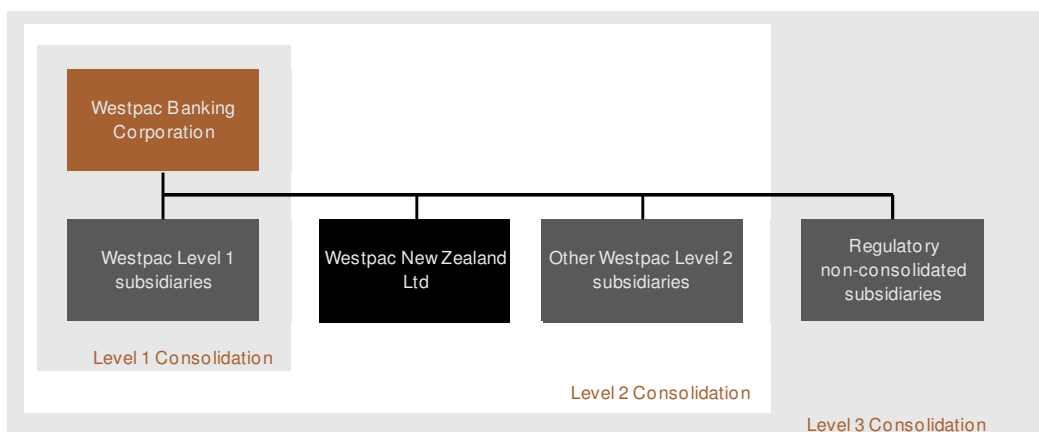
Westpac Banking Corporation

Westpac Level 1 subsidiaries

Westpac New Zealand Ltd

Other Westpac Level 2 subsidiaries

Regulatory non-consolidated subsidiaries

Level 1 Consolidation

Level 2 Consolidation

Level 3 Consolidation